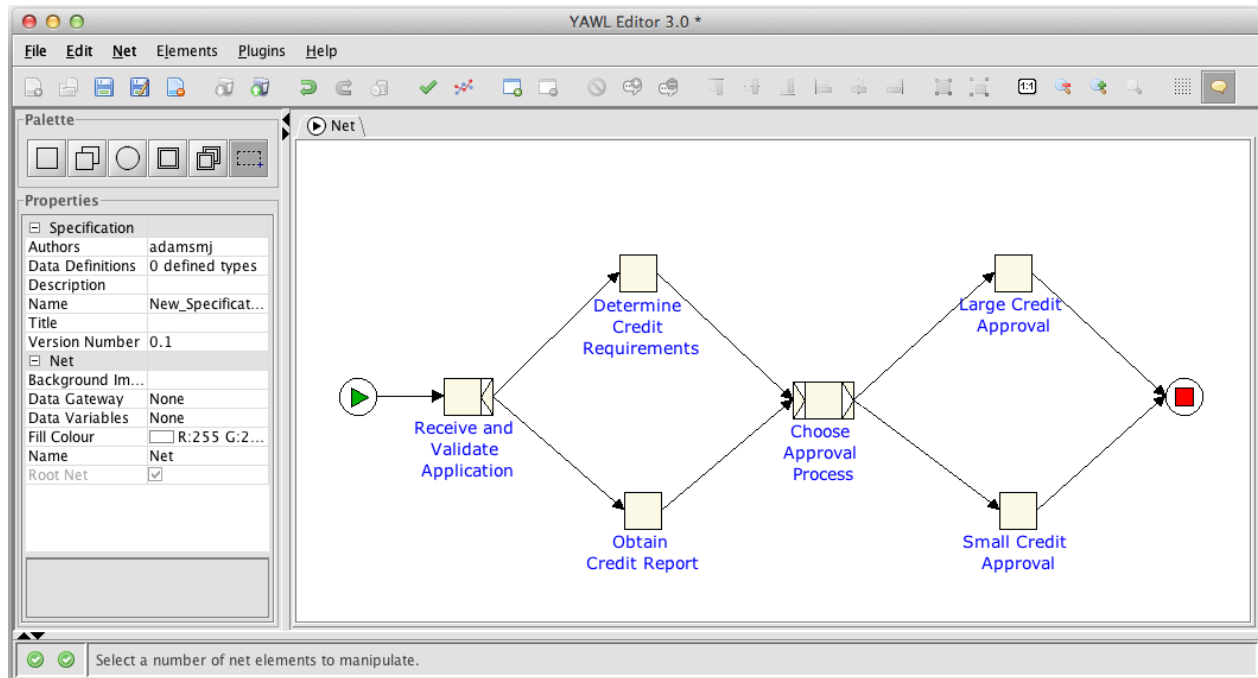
YAWL Editor 3.0 *

File Edit Net Elements Plugins Help

Palette

Properties

| ⊟ Specification | |
|---|---|
| Authors | adamsmj |
| Data Definitions | 0 defined types |
| Description | |
| Name | New_Specificat... |
| Title | |
| Version Number | 0.1 |
| ⊟ Net | |
| Background Im... | |
| Data Gateway | None |
| Data Variables | None |
| Fill Colour | R:255 G:2... |
| Name | Net |
| Root Net | |

Net

Receive and Validate Application

Determine Credit Requirements

Obtain Credit Report

Choose Approval Process

Large Credit Approval

Small Credit Approval

Select a number of net elements to manipulate.